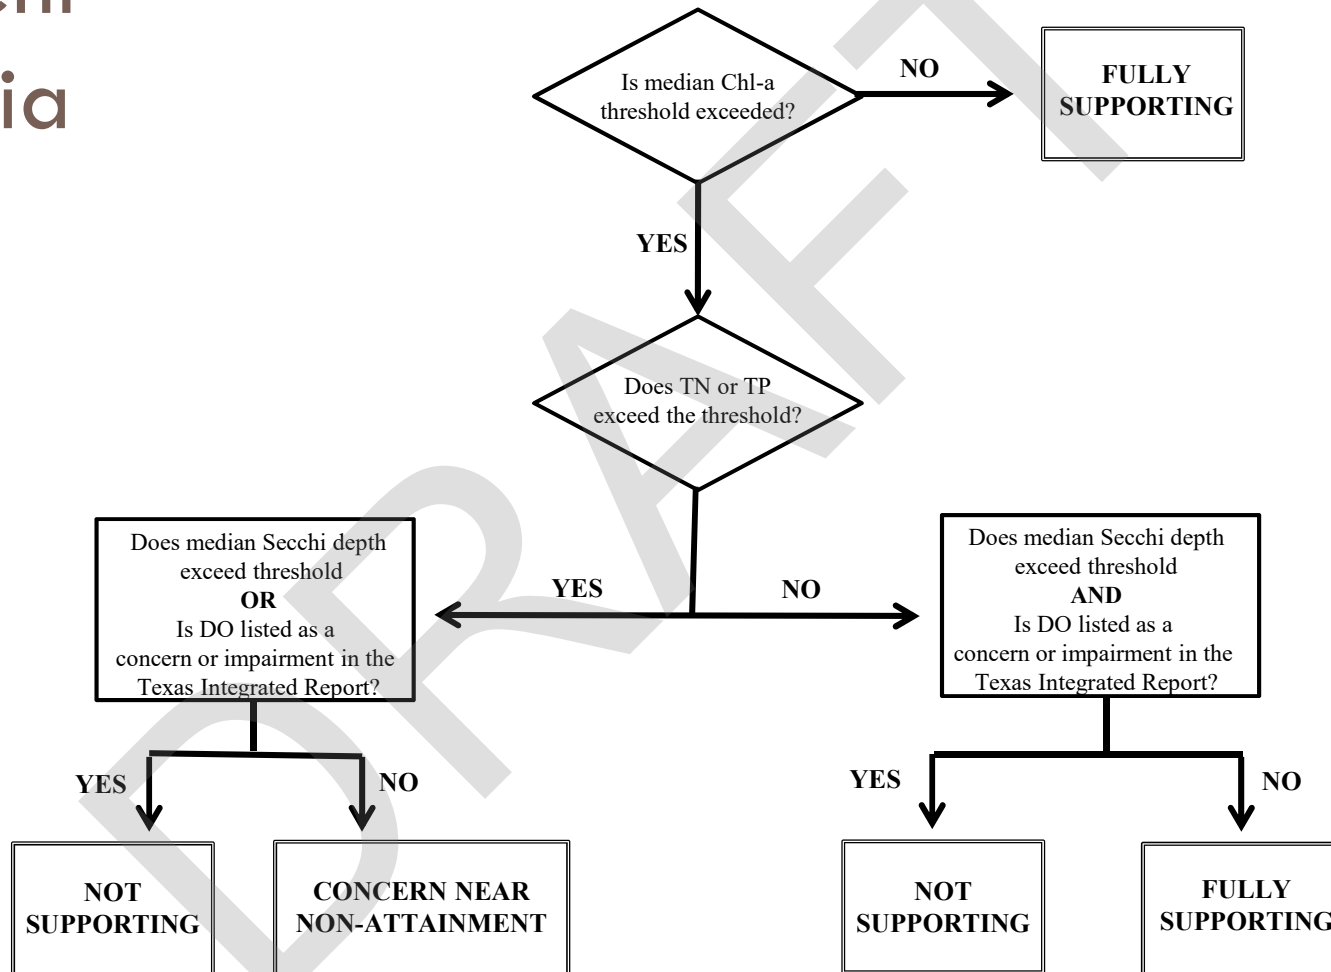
ia

Is median Chl-a threshold exceeded?

NO

FULLY SUPPORTING

YES

Does TN or TP exceed the threshold?

YES

NO

Does median Secchi depth exceed threshold
OR
Is DO listed as a concern or impairment in the Texas Integrated Report?

Does median Secchi depth exceed threshold
AND
Is DO listed as a concern or impairment in the Texas Integrated Report?

YES

NO

YES

NO

NOT SUPPORTING

CONCERN NEAR NON-ATTAINMENT

NOT SUPPORTING

FULLY SUPPORTING

DRAFT